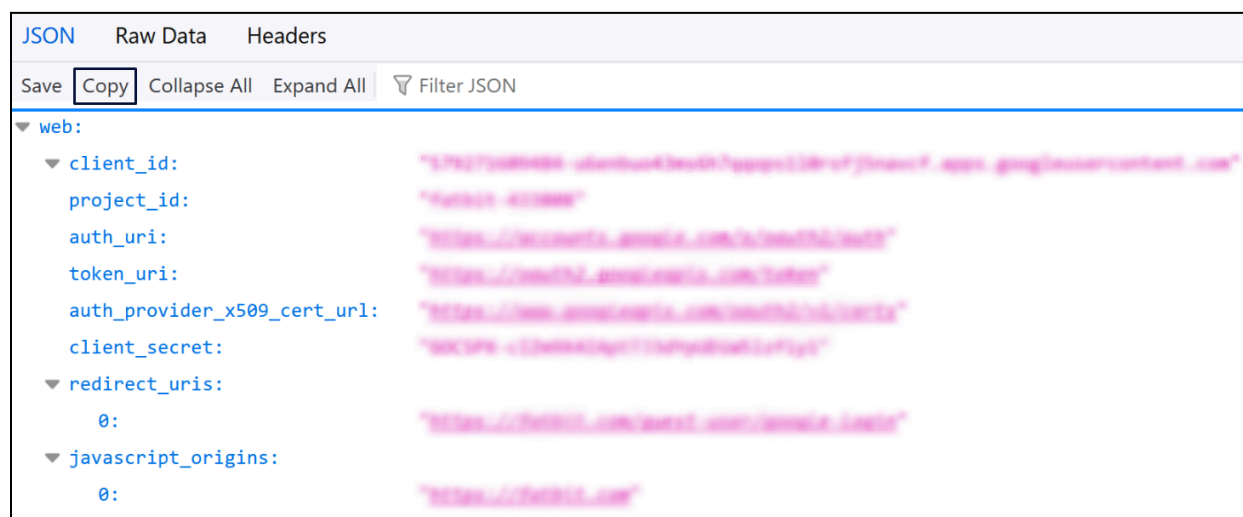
JSON Raw Data Headers

Save Copy Collapse All Expand All Filter JSON

web:
client_id: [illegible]
project_id: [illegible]
auth_uri: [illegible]
token_uri: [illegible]
auth_provider_x509_cert_url: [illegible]
client_secret: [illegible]
redirect_uris:
0: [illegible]
javascript_origins:
0: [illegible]